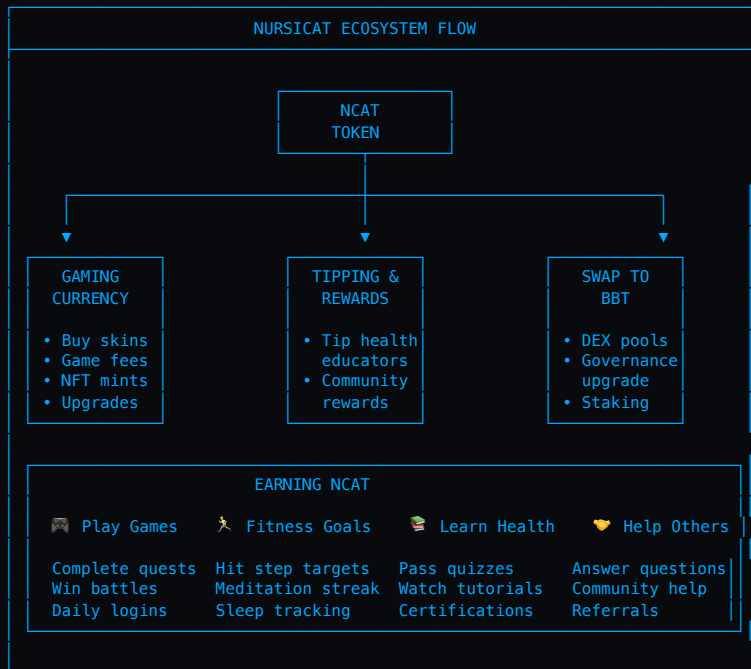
NURSICAT ECOSYSTEM FLOW

NCAT TOKEN

GAMING CURRENCY

• Buy skins
• Game fees
• NFT mints
• Upgrades

TIPPING & REWARDS

• Tip health educators
• Community rewards

SWAP TO BBT

• DEX pools
• Governance upgrade
• Staking

EARNING NCAT

🎮 Play Games

Complete quests
Win battles
Daily logins

🏃 Fitness Goals

Hit step targets
Meditation streak
Sleep tracking

📚 Learn Health

Pass quizzes
Watch tutorials
Certifications

🤝 Help Others

Answer questions
Community help
Referrals